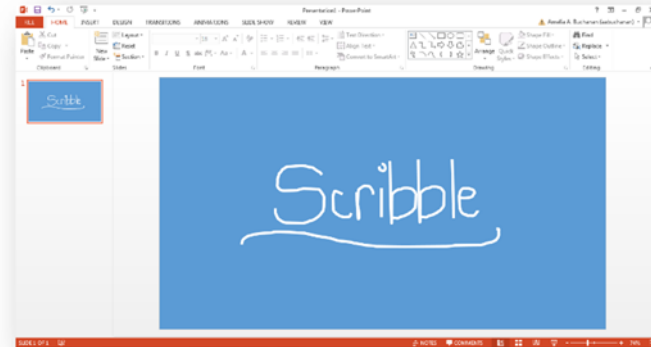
Presentation1 - PowerPoint

FILE HOME INSERT DESIGN TRANSITIONS ANIMATIONS SLIDE SHOW REVIEW VIEW

Amelia A. Buchanan (abuchanan)

Paste Cut Copy Format Painter Clipboard

New Slide Layout Reset Section Slides

Font

Text Direction Align Text Convert to SmartArt Paragraph

Arrange Quick Styles Shape Fill Shape Outline Shape Effects Drawing

Find Replace Select Editing

1

Scribble

Scribble

SLIDE 1 OF 1

NOTES COMMENTS 74%